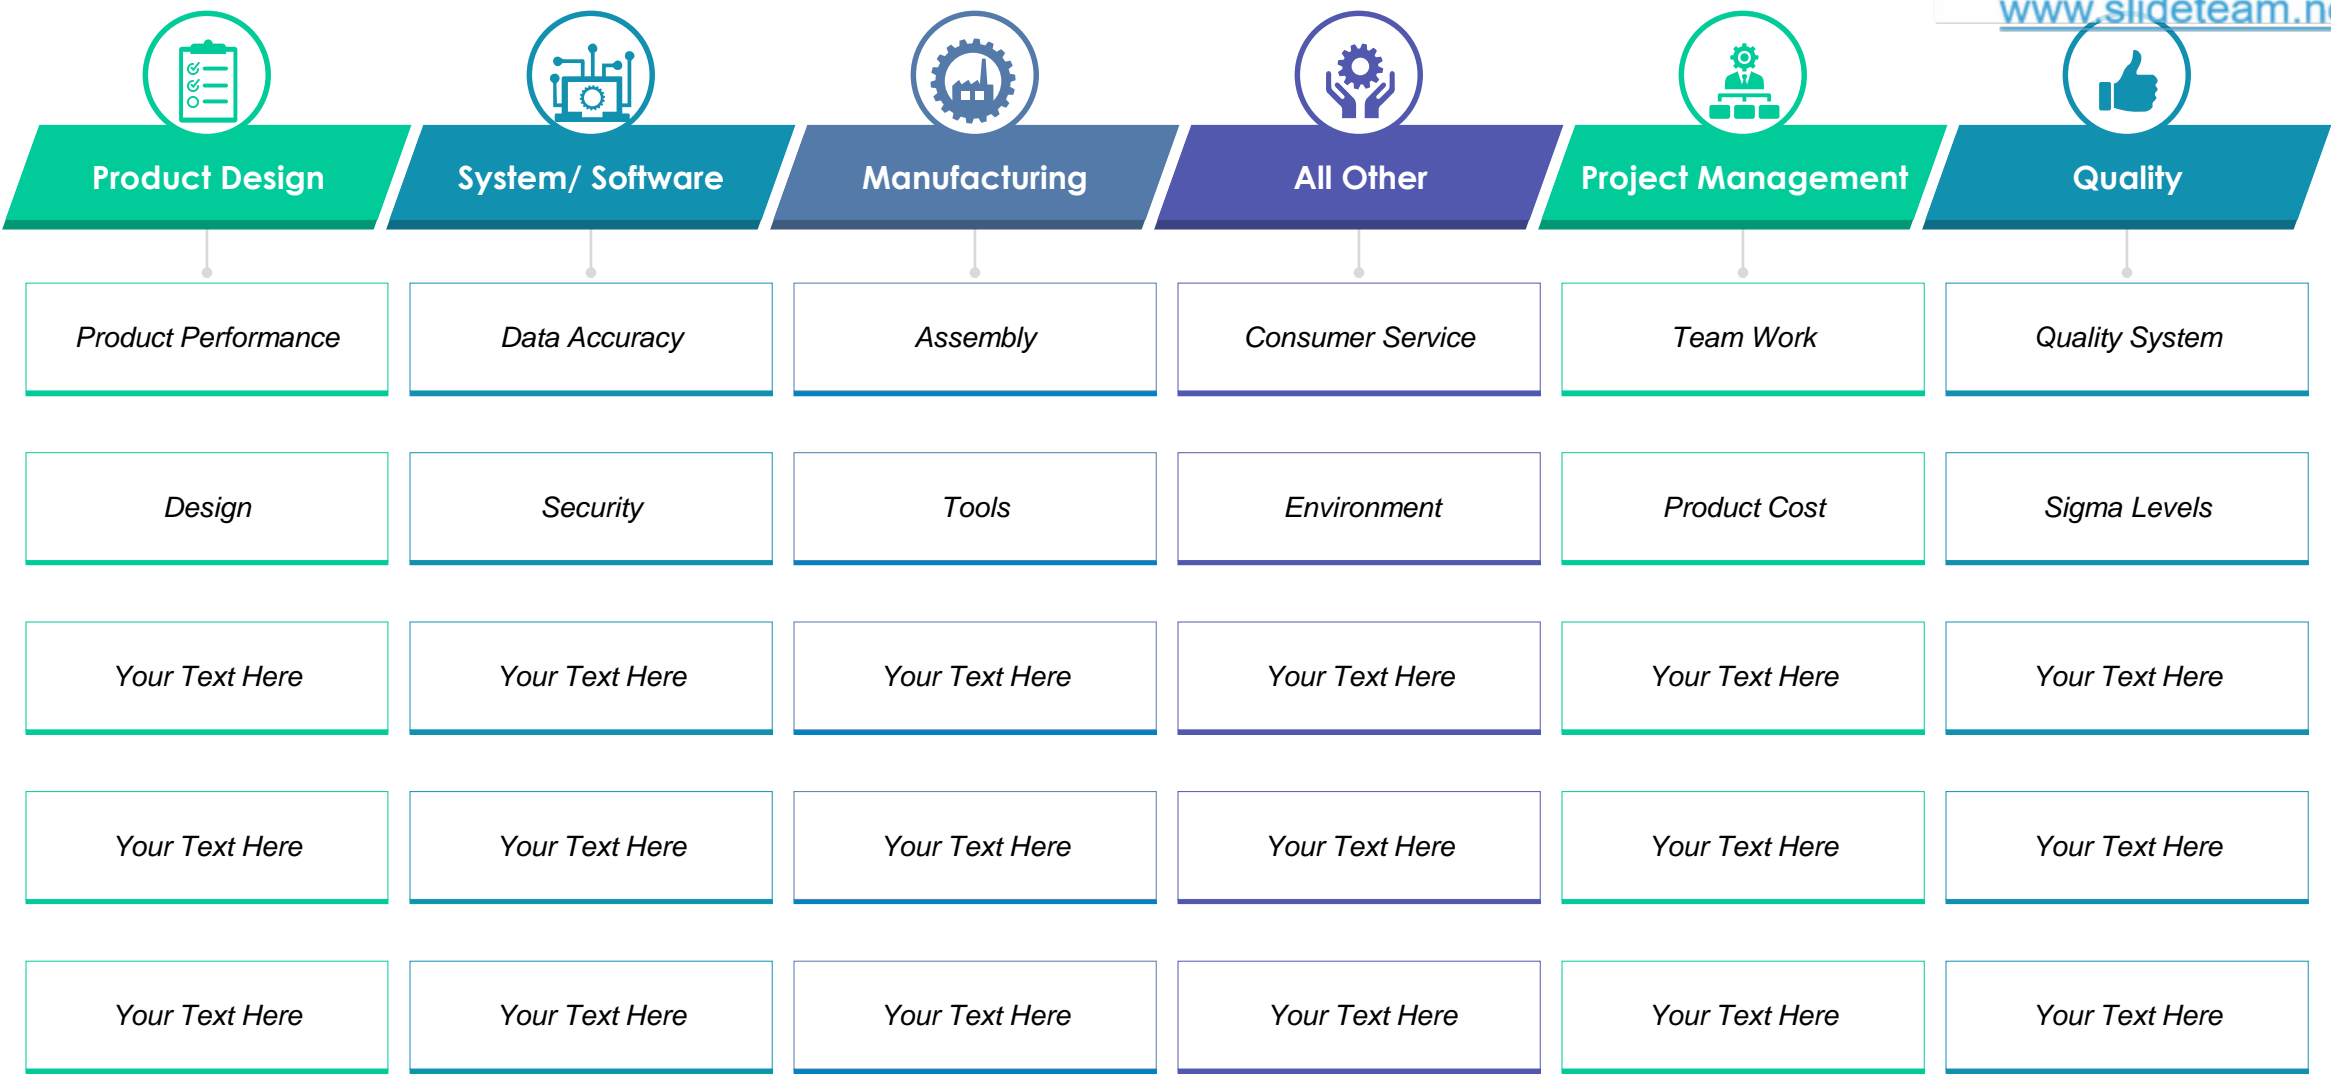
www.slideteam.n

| Product Design | System/ Software | Manufacturing | All Other | Project Management | Quality |
|---|---|---|---|---|---|
| Product Performance | Data Accuracy | Assembly | Consumer Service | Team Work | Quality System |
| Design | Security | Tools | Environment | Product Cost | Sigma Levels |
| Your Text Here | Your Text Here | Your Text Here | Your Text Here | Your Text Here | Your Text Here |
| Your Text Here | Your Text Here | Your Text Here | Your Text Here | Your Text Here | Your Text Here |
| Your Text Here | Your Text Here | Your Text Here | Your Text Here | Your Text Here | Your Text Here |